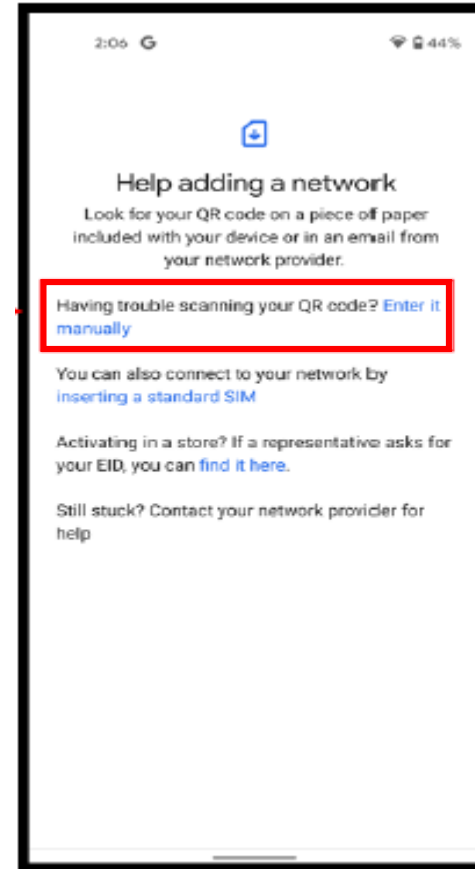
2:06 G

44%

Help adding a network

Look for your QR code on a piece of paper included with your device or in an email from your network provider.

Having trouble scanning your QR code? Enter it manually

You can also connect to your network by inserting a standard SIM

Activating in a store? If a representative asks for your EID, you can find it here.

Still stuck? Contact your network provider for help